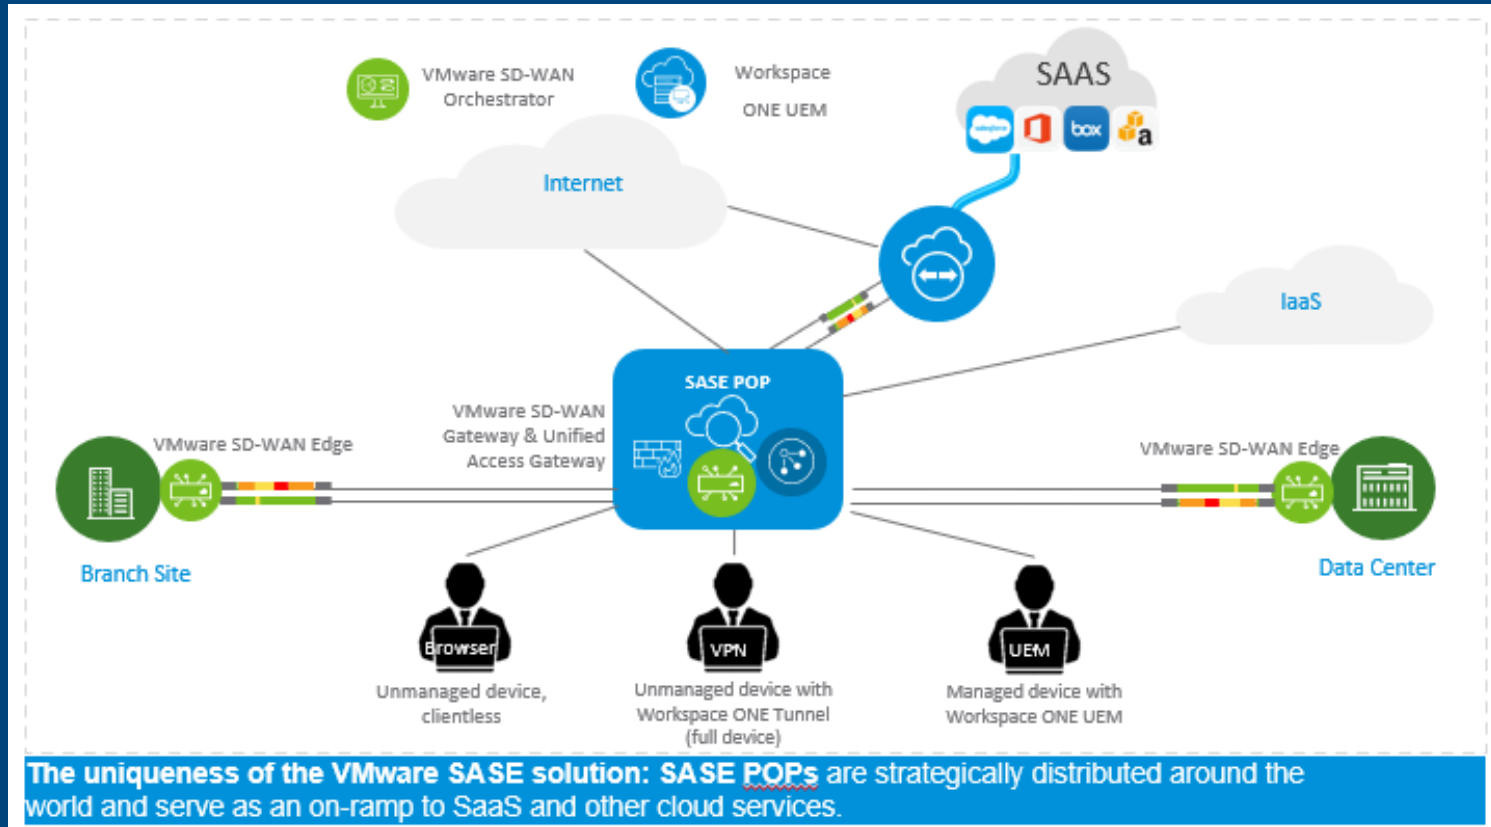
VMware SD-WAN Orchestrator

Workspace ONE UEM

SAAS

salesforce

box

a

Internet

IaaS

SASE POP

VMware SD-WAN Gateway & Unified Access Gateway

VMware SD-WAN Edge

VMware SD-WAN Edge

Branch Site

Data Center

Browser

VPN

UEM

Unmanaged device, clientless

Unmanaged device with Workspace ONE Tunnel (full device)

Managed device with Workspace ONE UEM

The uniqueness of the VMware SASE solution: SASE POPs are strategically distributed around the world and serve as an on-ramp to SaaS and other cloud services.